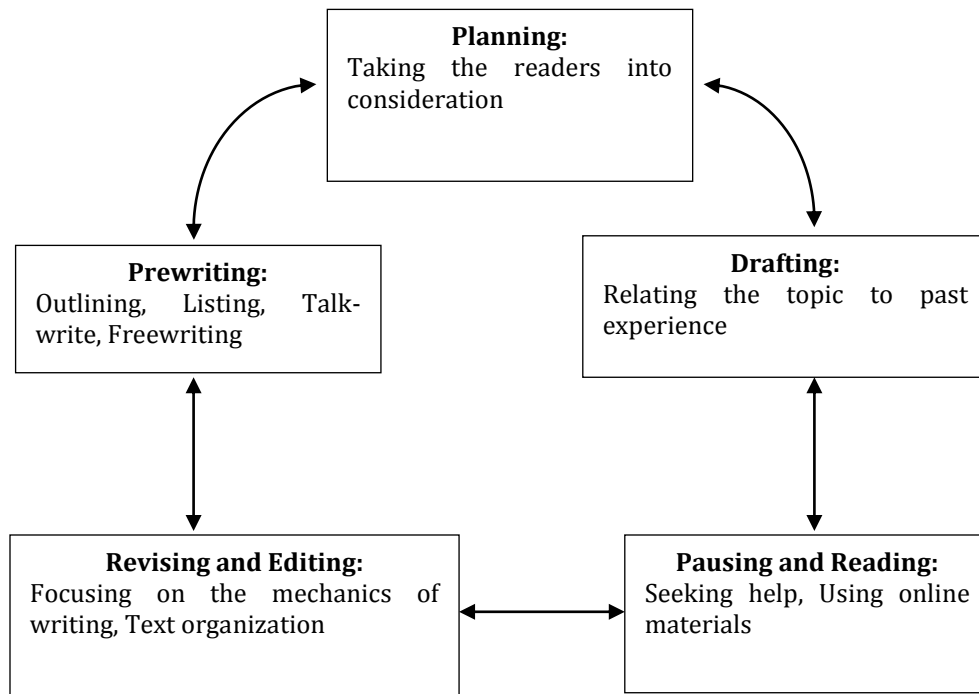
**Planning:**
Taking the readers into consideration

**Prewriting:**
Outlining, Listing, Talk-write, Freewriting

**Drafting:**
Relating the topic to past experience

**Revising and Editing:**
Focusing on the mechanics of writing, Text organization

**Pausing and Reading:**
Seeking help, Using online materials